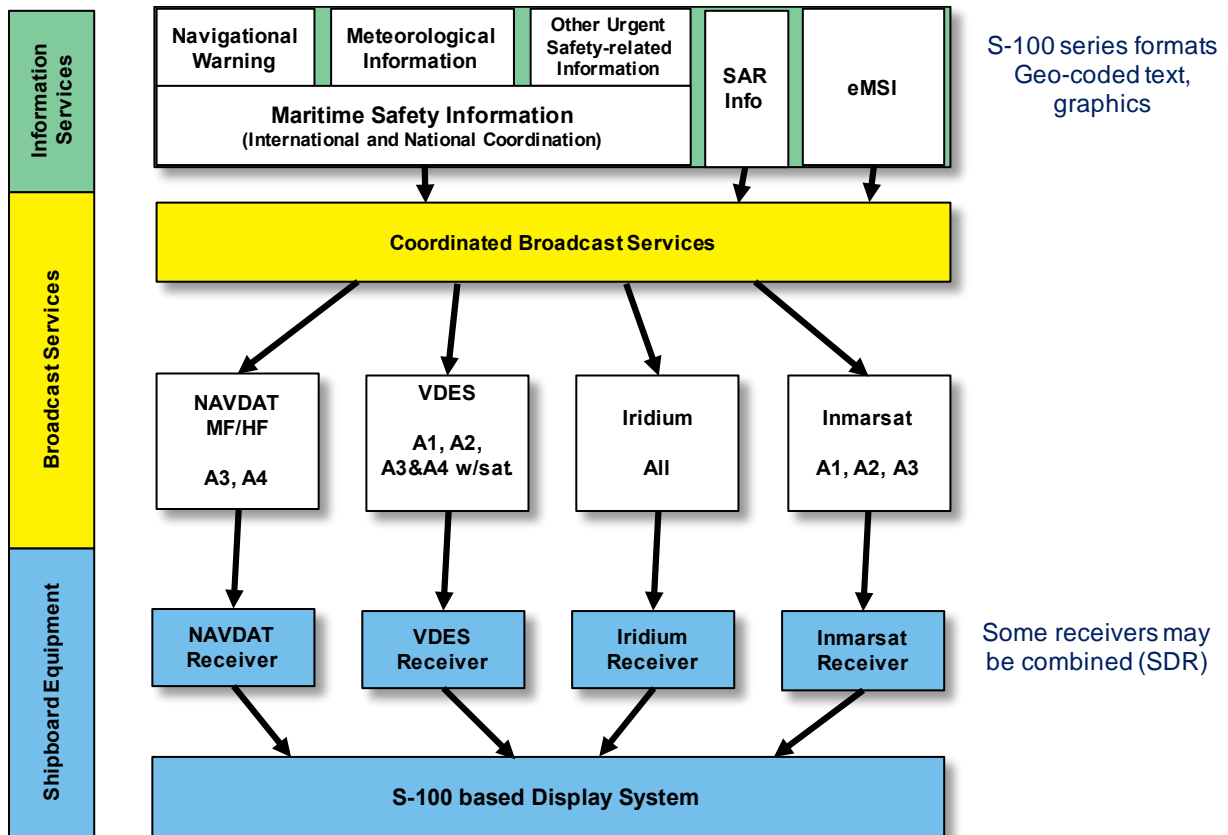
Information Services

Navigational Warning

Meteorological Information

Other Urgent Safety-related Information

Maritime Safety Information
(International and National Coordination)

SAR Info

eMSI

S-100 series formats
Geo-coded text, graphics

Broadcast Services

Coordinated Broadcast Services

NAVDAT
MF/HF

A3, A4

VDES

A1, A2,
A3&A4 w/sat.

Iridium

All

Inmarsat

A1, A2, A3

Shipboard Equipment

NAVDAT Receiver

VDES Receiver

Iridium Receiver

Inmarsat Receiver

Some receivers may be combined (SDR)

S-100 based Display System